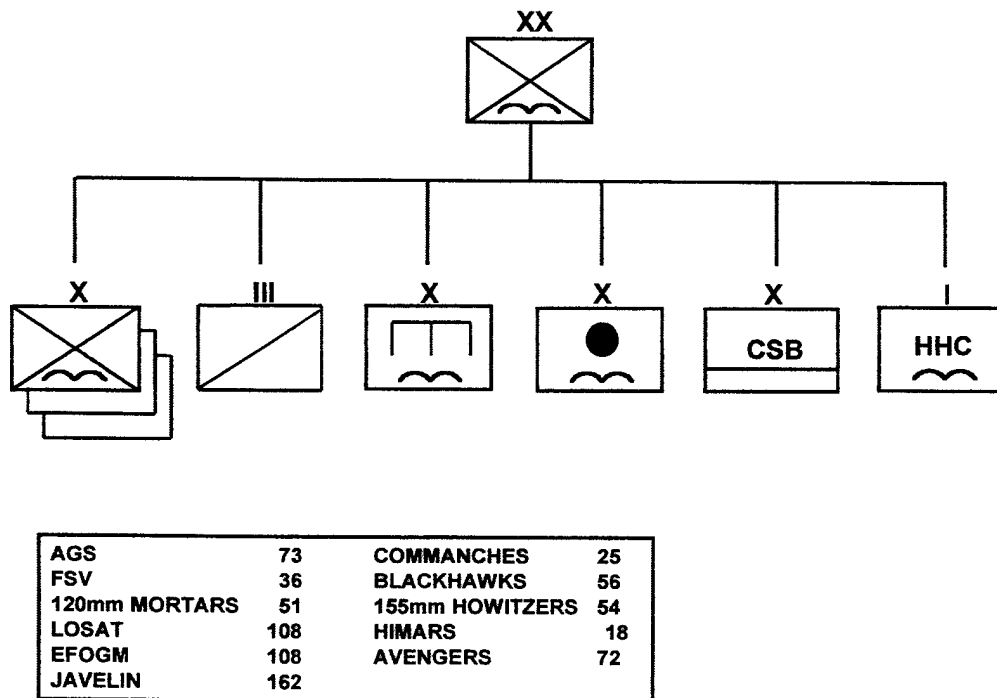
XX

X

III

X

X

X

CSB

I

HHC

| AGS | 73 | COMMANCHES | 25 |
|---|---|---|---|
| FSV | 36 | BLACKHAWKS | 56 |
| 120mm MORTARS | 51 | 155mm HOWITZERS | 54 |
| LOSAT | 108 | HIMARS | 18 |
| EFOGM | 108 | AVENGERS | 72 |
| JAVELIN | 162 | | |